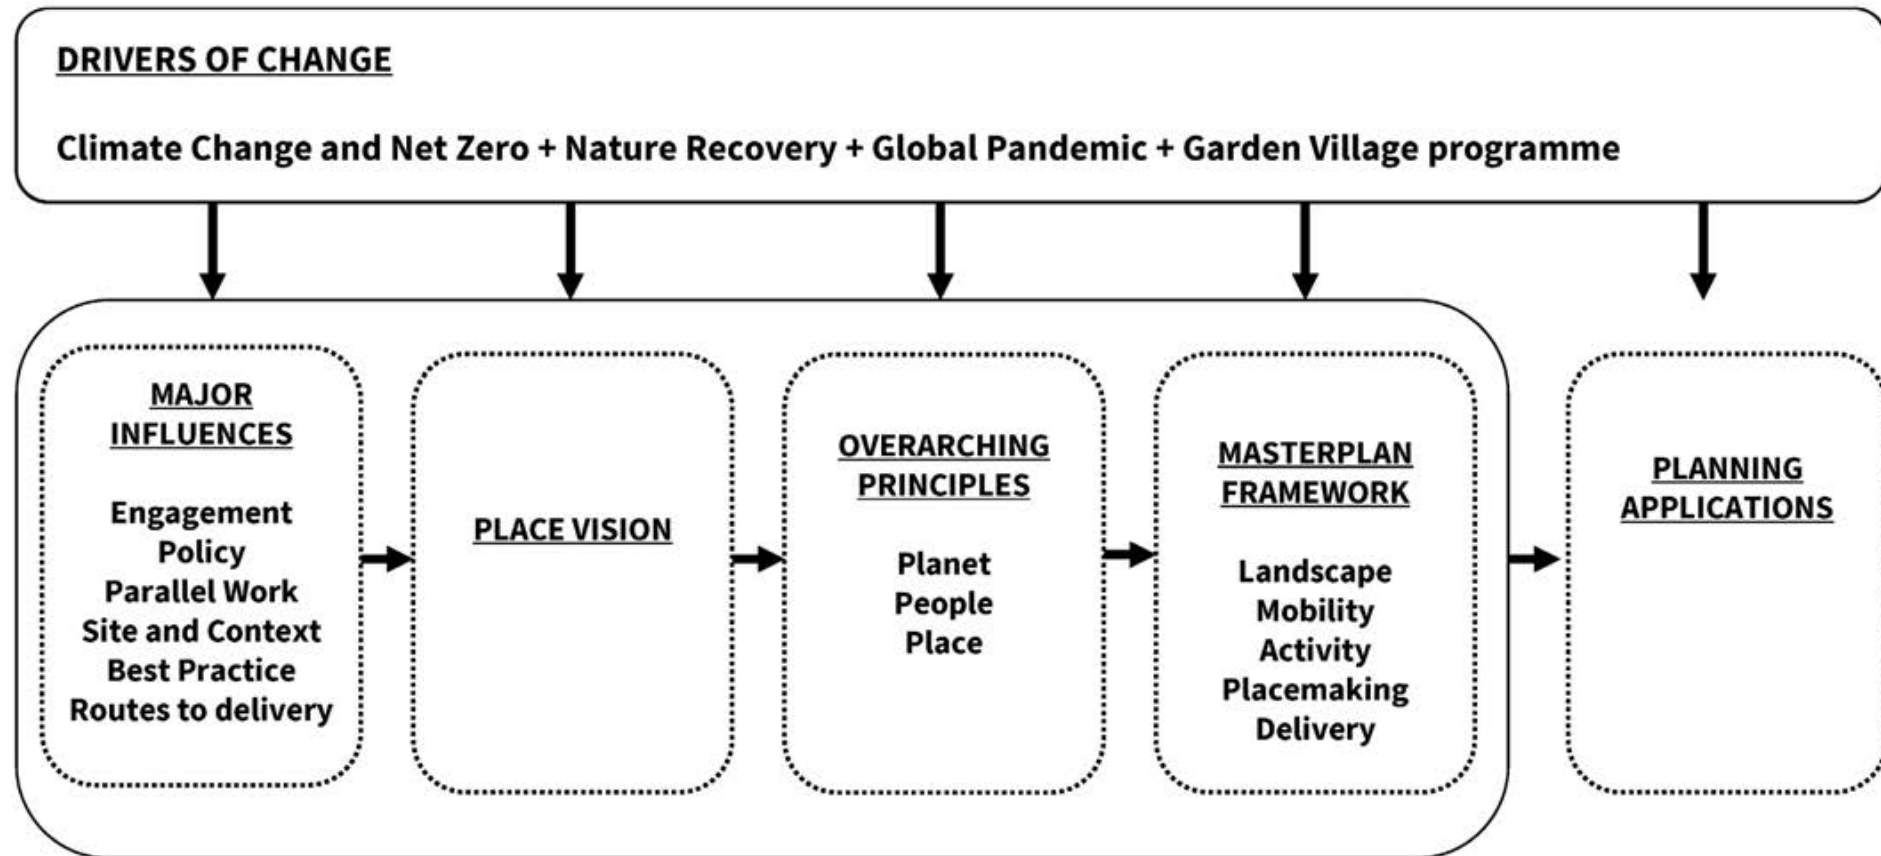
DRIVERS OF CHANGE

Climate Change and Net Zero + Nature Recovery + Global Pandemic + Garden Village programme

MAJOR INFLUENCES

Engagement
Policy
Parallel Work
Site and Context
Best Practice
Routes to delivery

PLACE VISION

OVERARCHING PRINCIPLES

Planet
People
Place

MASTERPLAN FRAMEWORK

Landscape
Mobility
Activity
Placemaking
Delivery

PLANNING APPLICATIONS